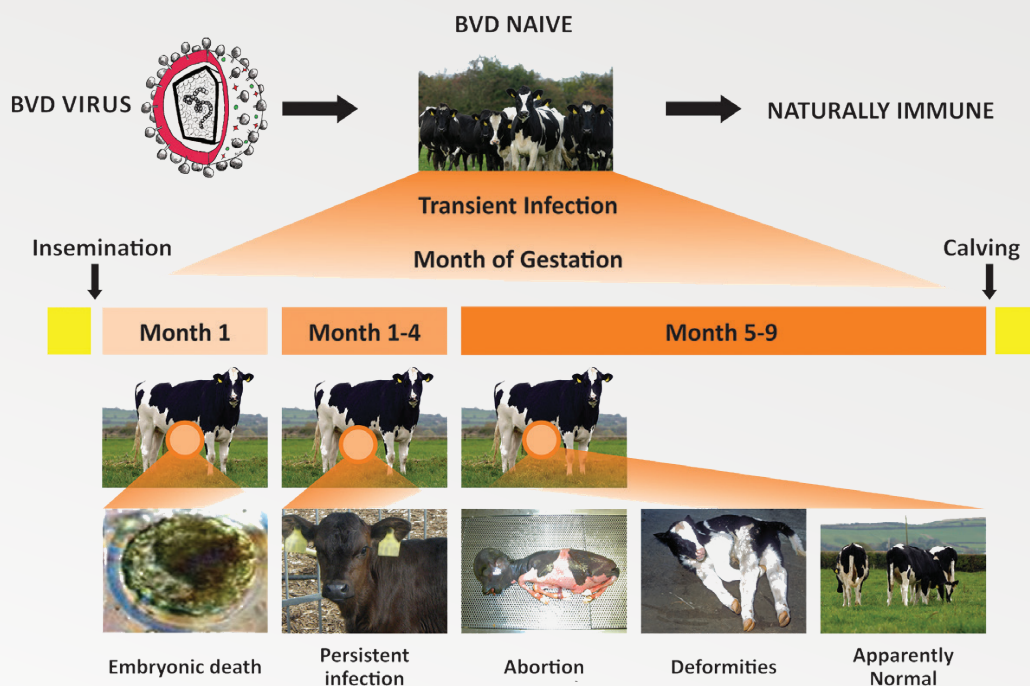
BVD NAIVE

BVD VIRUS

NATURALLY IMMUNE

Transient Infection

Insemination

Month of Gestation

Calving

Month 1

Month 1-4

Month 5-9

Embryonic death

Persistent infection

Abortion

Deformities

Apparently Normal